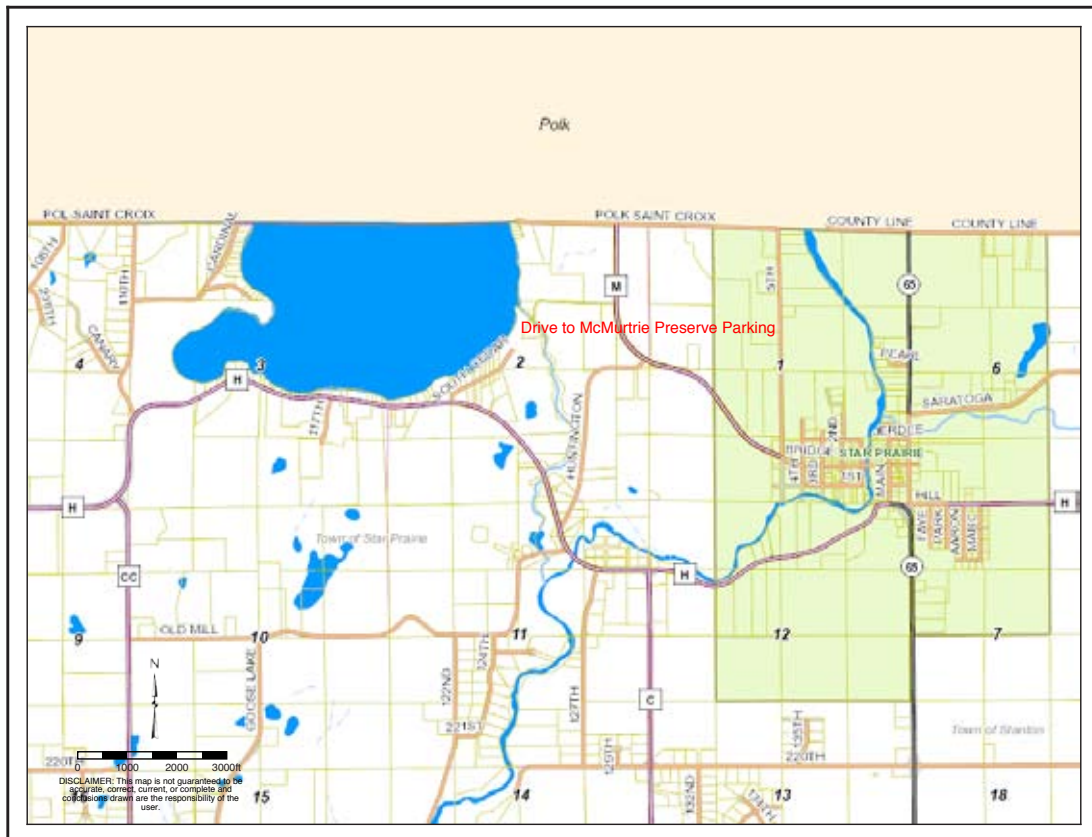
Polk

POL SAINT CROIX
POLK SAINT CROIX
COUNTY LINE
COUNTY LINE

Drive to McMurtrie Preserve Parking

CARDINAL
110TH
CANARY
4
3
H
M
2
SOUTHVIEW
5TH
1
65
PEARL
6
SARATOGA
HERDEE
BRIDGE
2ND
4TH
3RD
STAR PRAIRIE
1ST
MAIN
HILL
H
H
217TH
HUNTINGTON
Town of Star Prairie
FAYE
PARK
AARON
MARC
CC
H
65
OLD MILL
9
10
11
12
7
GOOSE LAKE
122ND
124TH
127TH
C
N
221ST
220TH
125TH
220TH
Town of Stanton
0 1000 2000 3000ft
DISCLAIMER: This map is not guaranteed to be accurate, correct, current, or complete and conclusions drawn are the responsibility of the user.
15
14
13
18